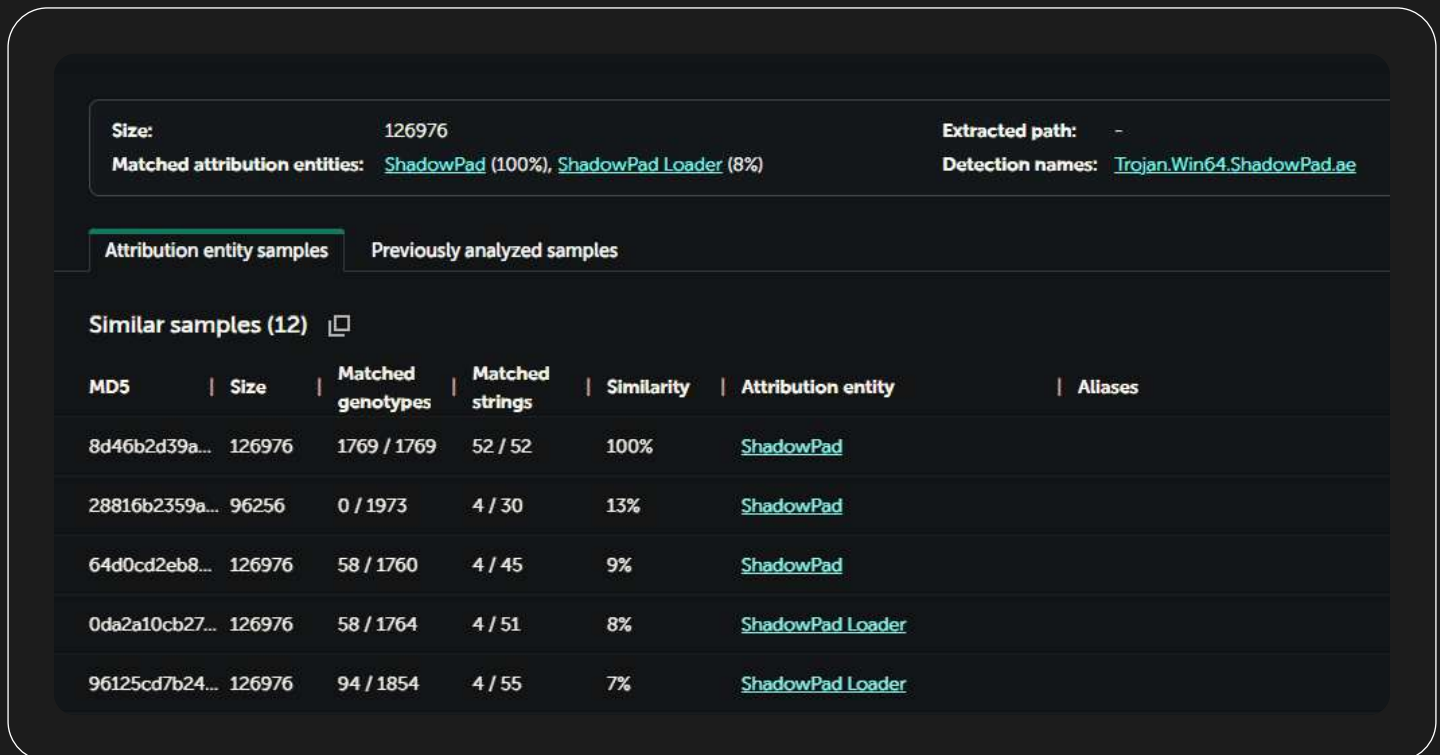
Size: 126976
Matched attribution entities: ShadowPad (100%), ShadowPad Loader (8%)

Extracted path: -
Detection names: Trojan.Win64.ShadowPad.ae

Attribution entity samples | Previously analyzed samples

Similar samples (12)

| MD5 | Size | Matched genotypes | Matched strings | Similarity | Attribution entity | Aliases |
|---|---|---|---|---|---|---|
| 8d46b2d39a... | 126976 | 1769 / 1769 | 52 / 52 | 100% | ShadowPad | |
| 28816b2359a... | 96256 | 0 / 1973 | 4 / 30 | 13% | ShadowPad | |
| 64d0cd2eb8... | 126976 | 58 / 1760 | 4 / 45 | 9% | ShadowPad | |
| 0da2a10cb27... | 126976 | 58 / 1764 | 4 / 51 | 8% | ShadowPad Loader | |
| 96125cd7b24... | 126976 | 94 / 1854 | 4 / 55 | 7% | ShadowPad Loader | |